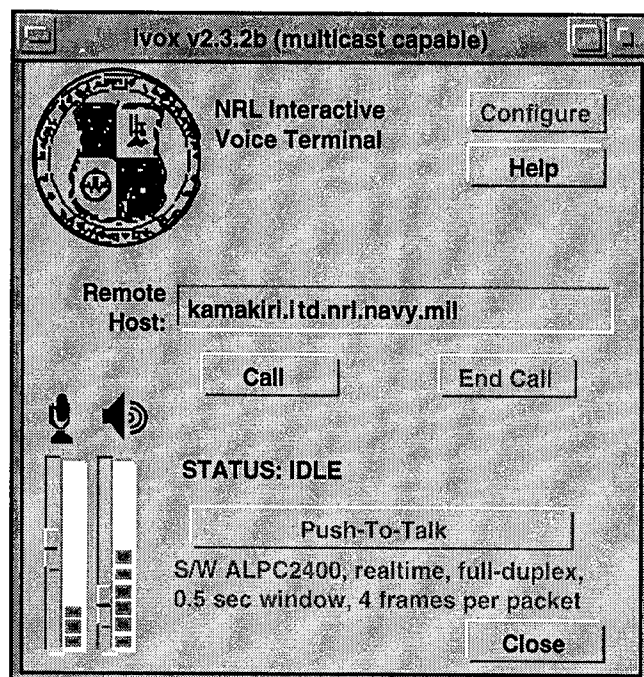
Ivox v2.3.2b (multicast capable)

NRL Interactive Voice Terminal

Configure

Help

Remote Host: kamakiri.itd.nrl.navy.mil

Call

End Call

STATUS: IDLE

Push-To-Talk

S/W ALPC2400, realtime, full-duplex, 0.5 sec window, 4 frames per packet

Close